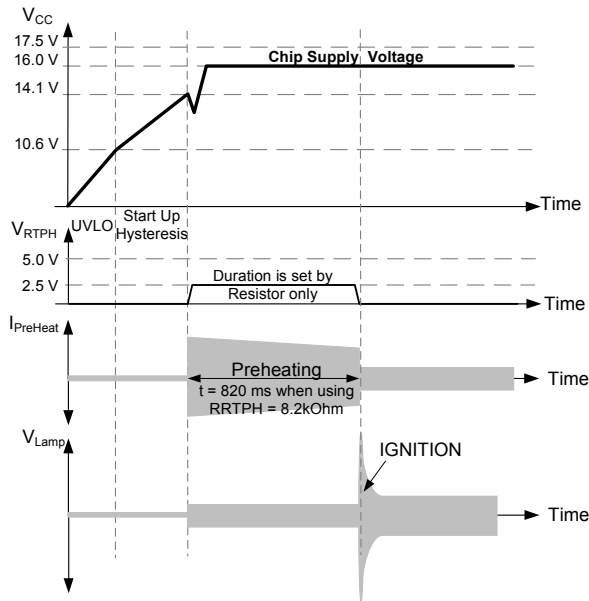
$V_{CC}$
17.5 V
16.0 V
14.1 V
10.6 V
Chip Supply Voltage
Time
$V_{RTPH}$
UVLO
Start Up Hysteresis
5.0 V
2.5 V
Duration is set by Resistor only
Time
$I_{PreHeat}$
Preheating
t = 820 ms when using RRTPH = 8.2kOhm
Time
$V_{Lamp}$
IGNITION
Time